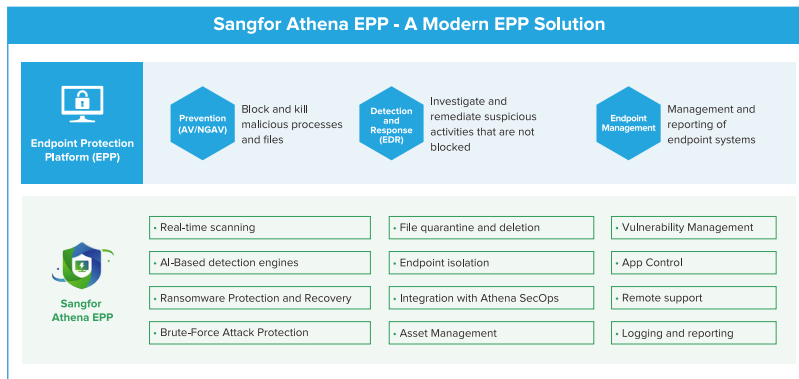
Sangfor Athena EPP - A Modern EPP Solution

Endpoint Protection Platform (EPP)

Prevention (AV/NGAV)

Block and kill malicious processes and files

Detection and Response (EDR)

Investigate and remediate suspicious activities that are not blocked

Endpoint Management

Management and reporting of endpoint systems

Sangfor Athena EPP

• Real-time scanning

• File quarantine and deletion

• Vulnerability Management

• AI-Based detection engines

• Endpoint isolation

• App Control

• Ransomware Protection and Recovery

• Integration with Athena SecOps

• Remote support

• Brute-Force Attack Protection

• Asset Management

• Logging and reporting